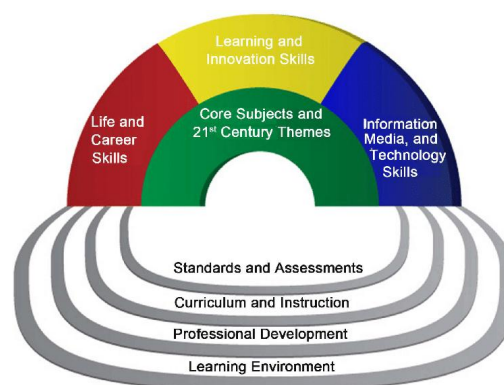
Learning and Innovation Skills

Life and Career Skills

Core Subjects and 21$^{st}$ Century Themes

Information Media, and Technology Skills

Standards and Assessments

Curriculum and Instruction

Professional Development

Learning Environment